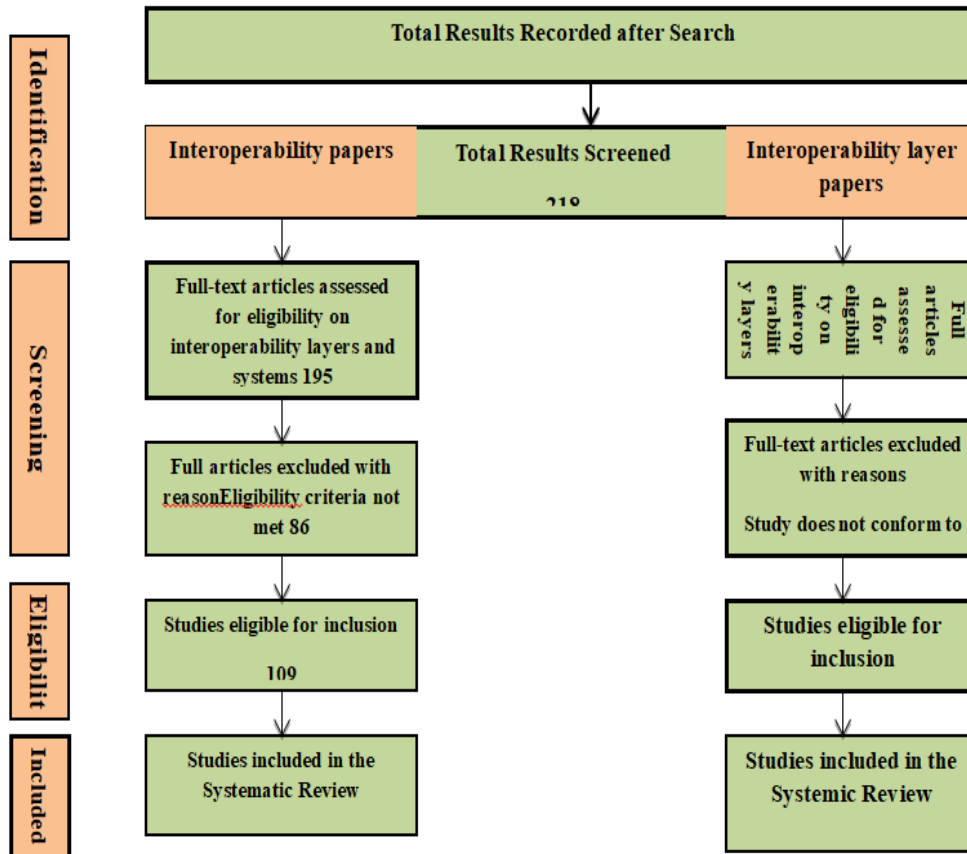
Identification

Screening

Eligibilit

Included

Total Results Recorded after Search

Interoperability papers

Total Results Screened

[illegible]

Interoperability layer papers

Full-text articles assessed for eligibility on interoperability layers and systems 195

Full articles assessed for eligibility on interoperability layers

Full articles excluded with reasonEligibility criteria not met 86

Full-text articles excluded with reasons

Study does not conform to

Studies eligible for inclusion

109

Studies eligible for inclusion

Studies included in the Systematic Review

Studies included in the Systemic Review